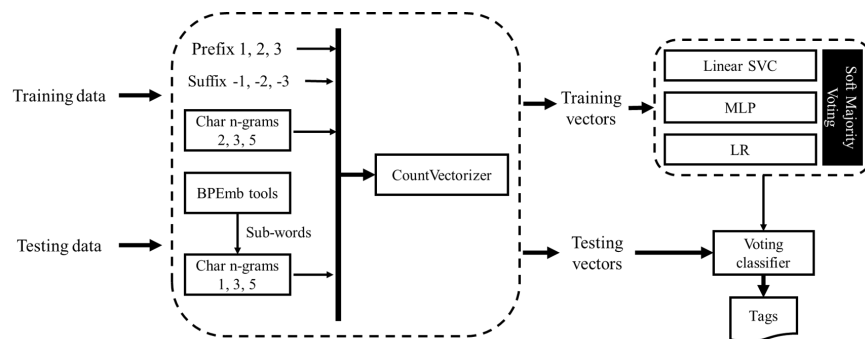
Training data

Testing data

Prefix 1, 2, 3

Suffix -1, -2, -3

Char n-grams 2, 3, 5

BPEmb tools

Sub-words

Char n-grams 1, 3, 5

CountVectorizer

Training vectors

Testing vectors

Linear SVC

MLP

LR

Soft Majority Voting

Voting classifier

Tags